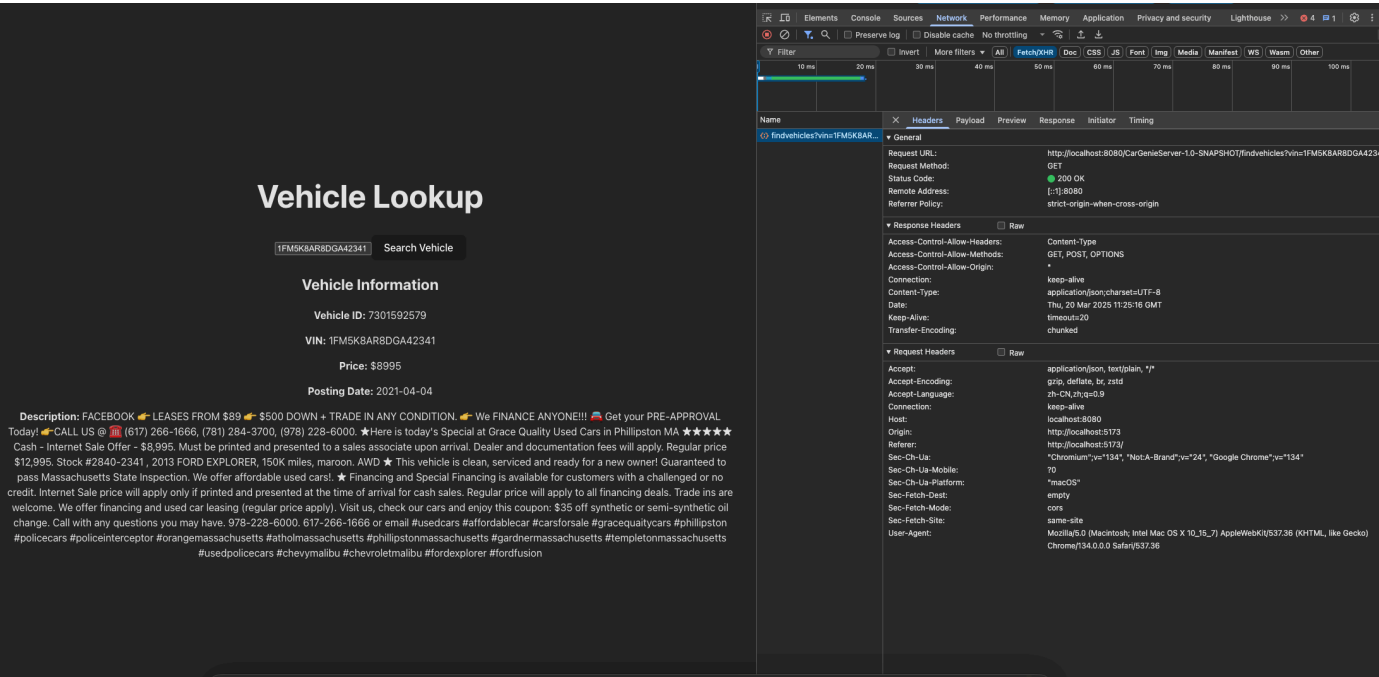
Vehicle Lookup

1FM5K8AR8DGA42341 Search Vehicle

Vehicle Information

Vehicle ID: 7301592579

VIN: 1FM5K8AR8DGA42341

Price: $8995

Posting Date: 2021-04-04

Description: FACEBOOK 👉 LEASES FROM $89 👉 $500 DOWN + TRADE IN ANY CONDITION. 👉 We FINANCE ANYONE!!! 🚘 Get your PRE-APPROVAL Today! 👉CALL US @ ☎ (617) 266-1666, (781) 284-3700, (978) 228-6000. ★Here is today's Special at Grace Quality Used Cars in Phillipston MA ★★★★★ Cash - Internet Sale Offer - $8,995. Must be printed and presented to a sales associate upon arrival. Dealer and documentation fees will apply. Regular price $12,995. Stock #2840-2341 , 2013 FORD EXPLORER, 150K miles, maroon. AWD ★ This vehicle is clean, serviced and ready for a new owner! Guaranteed to pass Massachusetts State Inspection. We offer affordable used cars!. ★ Financing and Special Financing is available for customers with a challenged or no credit. Internet Sale price will apply only if printed and presented at the time of arrival for cash sales. Regular price will apply to all financing deals. Trade ins are welcome. We offer financing and used car leasing (regular price apply). Visit us, check our cars and enjoy this coupon: $35 off synthetic or semi-synthetic oil change. Call with any questions you may have. 978-228-6000. 617-266-1666 or email #usedcars #affordablecar #carsforsale #gracequaitycars #phillipston #policecars #policeinterceptor #orangemassachusetts #atholmassachusetts #phillipstonmassachusetts #gardnermassachusetts #templetonmassachusetts #usedpolicecars #chevymalibu #chevroletmalibu #fordexplorer #fordfusion

Elements Console Sources Network Performance Memory Application Privacy and security Lighthouse >> 4 1

Preserve log Disable cache No throttling

Filter Invert More filters All Fetch/XHR Doc CSS JS Font Img Media Manifest WS Wasm Other

10 ms 20 ms 30 ms 40 ms 50 ms 60 ms 70 ms 80 ms 90 ms 100 ms

Name
findvehicles?vin=1FM5K8AR...

Headers Payload Preview Response Initiator Timing

▾ General
Request URL: http://localhost:8080/CarGenieServer-1.0-SNAPSHOT/findvehicles?vin=1FM5K8AR8DGA4234
Request Method: GET
Status Code: 200 OK
Remote Address: [::1]:8080
Referrer Policy: strict-origin-when-cross-origin

▾ Response Headers Raw
Access-Control-Allow-Headers: Content-Type
Access-Control-Allow-Methods: GET, POST, OPTIONS
Access-Control-Allow-Origin: *
Connection: keep-alive
Content-Type: application/json;charset=UTF-8
Date: Thu, 20 Mar 2025 11:25:16 GMT
Keep-Alive: timeout=20
Transfer-Encoding: chunked

▾ Request Headers Raw
Accept: application/json, text/plain, */*
Accept-Encoding: gzip, deflate, br, zstd
Accept-Language: zh-CN,zh;q=0.9
Connection: keep-alive
Host: localhost:8080
Origin: http://localhost:5173
Referer: http://localhost:5173/
Sec-Ch-Ua: "Chromium";v="134", "Not:A-Brand";v="24", "Google Chrome";v="134"
Sec-Ch-Ua-Mobile: ?0
Sec-Ch-Ua-Platform: "macOS"
Sec-Fetch-Dest: empty
Sec-Fetch-Mode: cors
Sec-Fetch-Site: same-site
User-Agent: Mozilla/5.0 (Macintosh; Intel Mac OS X 10_15_7) AppleWebKit/537.36 (KHTML, like Gecko) Chrome/134.0.0.0 Safari/537.36